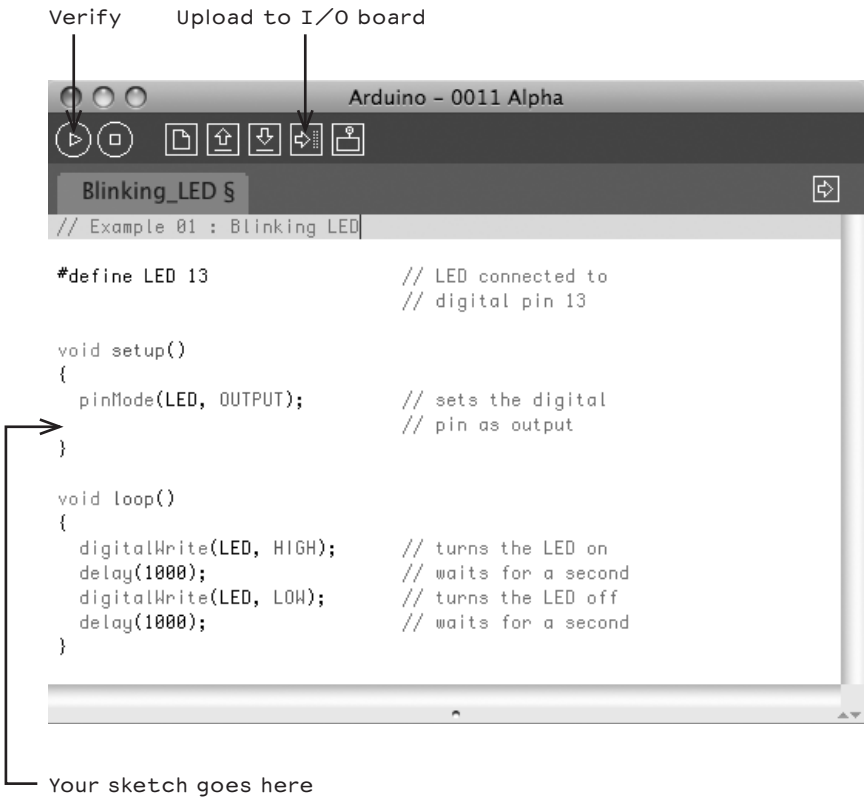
Verify    Upload to I/O board

Arduino - 0011 Alpha

Blinking_LED §

// Example 01 : Blinking LED

#define LED 13 // LED connected to
// digital pin 13

void setup()
{
pinMode(LED, OUTPUT); // sets the digital
// pin as output
}

void loop()
{
digitalWrite(LED, HIGH); // turns the LED on
delay(1000); // waits for a second
digitalWrite(LED, LOW); // turns the LED off
delay(1000); // waits for a second
}

Your sketch goes here